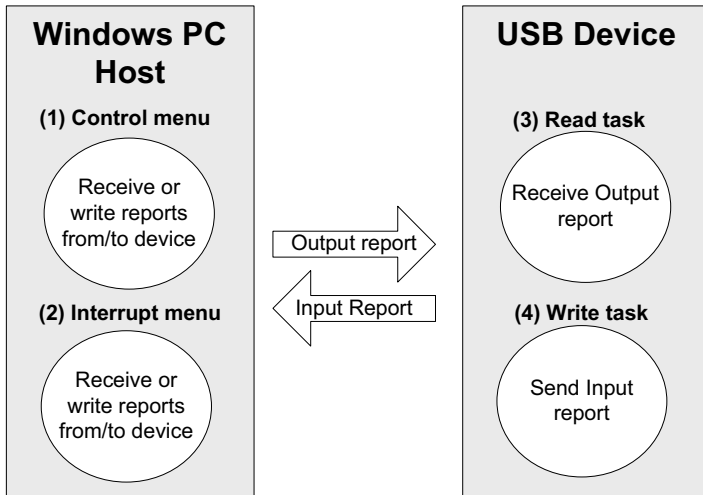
Windows PC Host

(1) Control menu

Receive or write reports from/to device

(2) Interrupt menu

Receive or write reports from/to device

Output report

Input Report

USB Device

(3) Read task

Receive Output report

(4) Write task

Send Input report